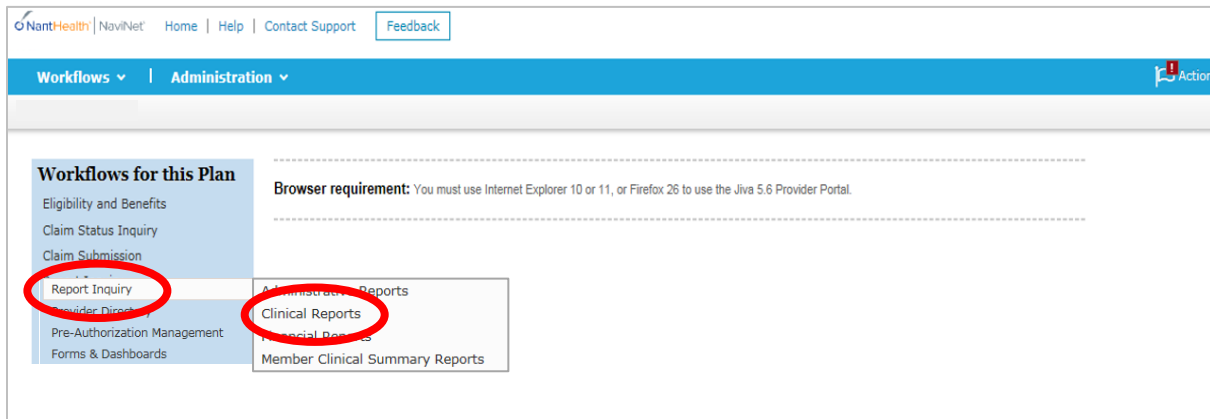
NantHealth | NaviNet  Home | Help | Contact Support  Feedback

Workflows ⌄ | Administration ⌄  Action

Workflows for this Plan
Eligibility and Benefits
Claim Status Inquiry
Claim Submission
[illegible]
Report Inquiry
Provider Directory
Pre-Authorization Management
Forms & Dashboards

Administrative Reports
Clinical Reports
Financial Reports
Member Clinical Summary Reports

Browser requirement: You must use Internet Explorer 10 or 11, or Firefox 26 to use the Jiva 5.6 Provider Portal.